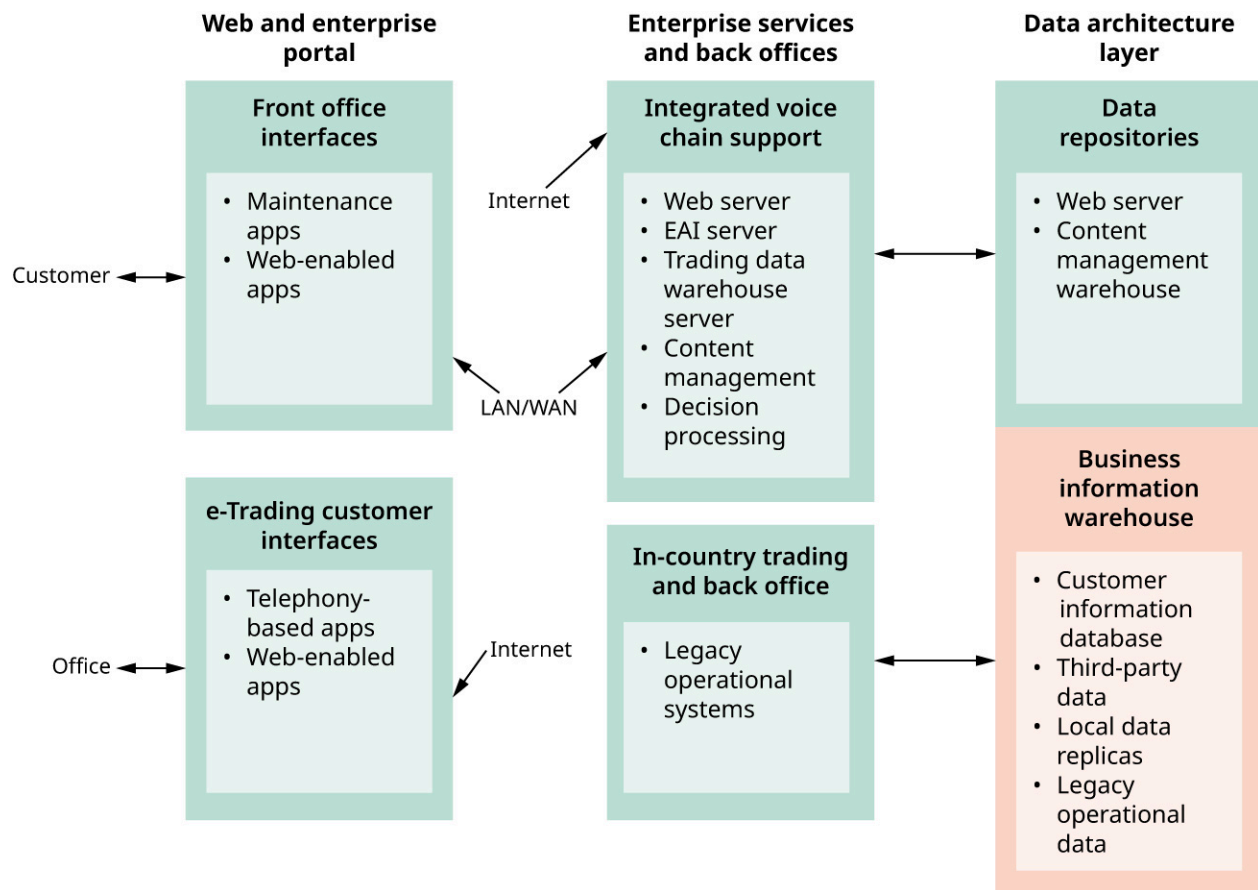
Web and enterprise portal

Enterprise services and back offices

Data architecture layer

Front office interfaces

- Maintenance apps
- Web-enabled apps

Customer

Internet

LAN/WAN

Integrated voice chain support

- Web server
- EAI server
- Trading data warehouse server
- Content management
- Decision processing

Data repositories

- Web server
- Content management warehouse

e-Trading customer interfaces

- Telephony-based apps
- Web-enabled apps

Office

Internet

In-country trading and back office

- Legacy operational systems

Business information warehouse

- Customer information database
- Third-party data
- Local data replicas
- Legacy operational data